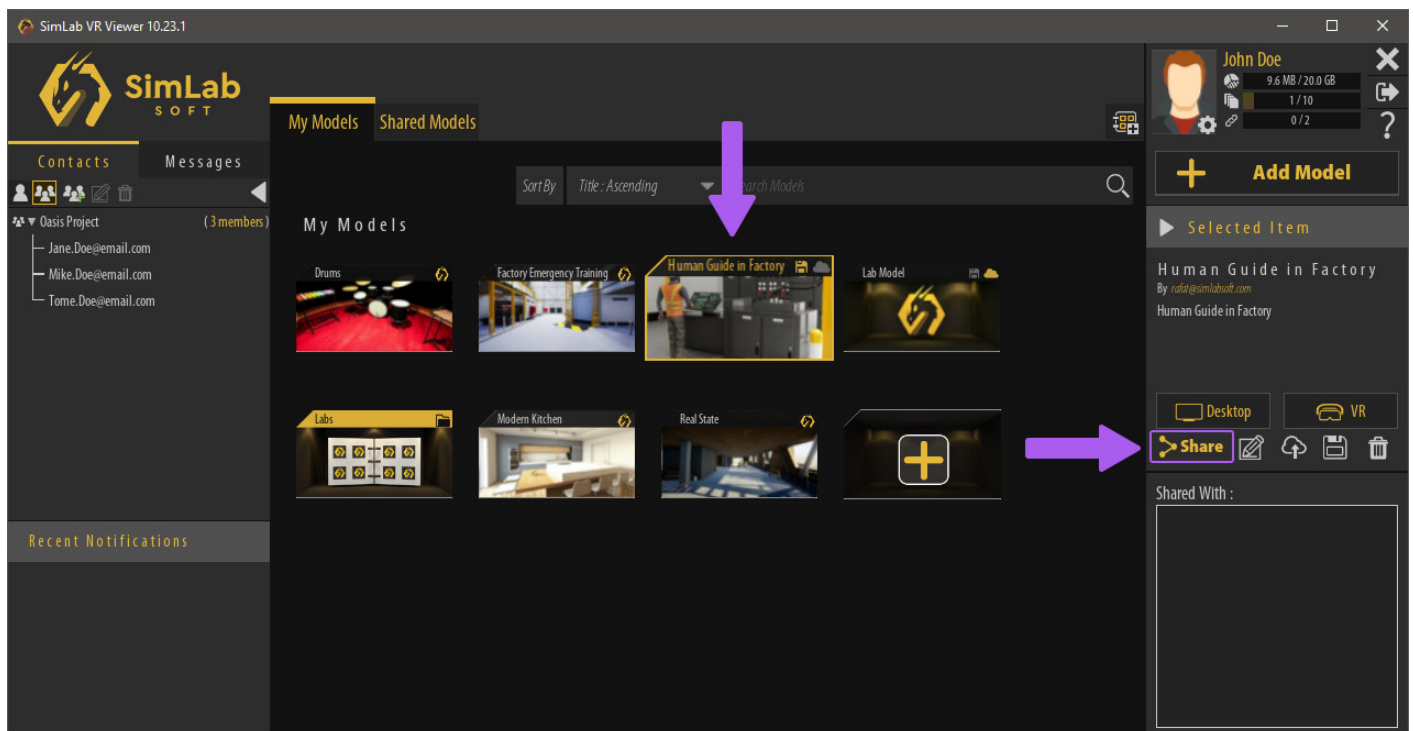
SimLab VR Viewer 10.23.1

SimLab SOFT

Contacts Messages

Oasis Project (3 members)
Jane.Doe@email.com
Mike.Doe@email.com
Tome.Doe@email.com

Recent Notifications

My Models Shared Models

Sort By Title : Ascending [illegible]earch Models

My Models

Drums
Factory Emergency Training
Human Guide in Factory
Lab Model
Labs
Modern Kitchen
Real State

John Doe
9.6 MB / 20.0 GB
1 / 10
0 / 2

Add Model

Selected Item

Human Guide in Factory
By rafat@simlabsoft.com
Human Guide in Factory

Desktop
VR
Share

Shared With :